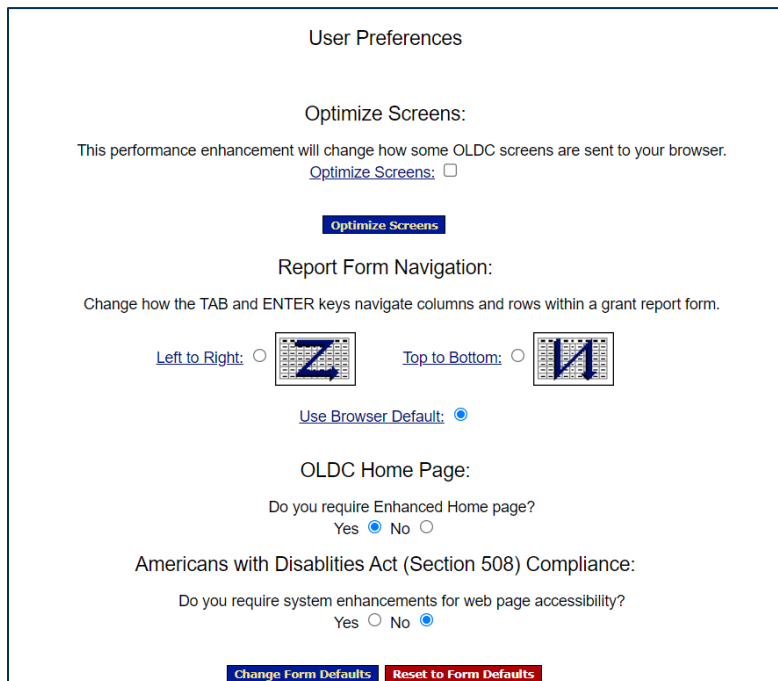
User Preferences

Optimize Screens:

This performance enhancement will change how some OLDC screens are sent to your browser.
Optimize Screens:

Optimize Screens

Report Form Navigation:

Change how the TAB and ENTER keys navigate columns and rows within a grant report form.

Left to Right: Top to Bottom:

Use Browser Default:

OLDC Home Page:

Do you require Enhanced Home page?
Yes No

Americans with Disablities Act (Section 508) Compliance:

Do you require system enhancements for web page accessibility?
Yes No

Change Form Defaults Reset to Form Defaults